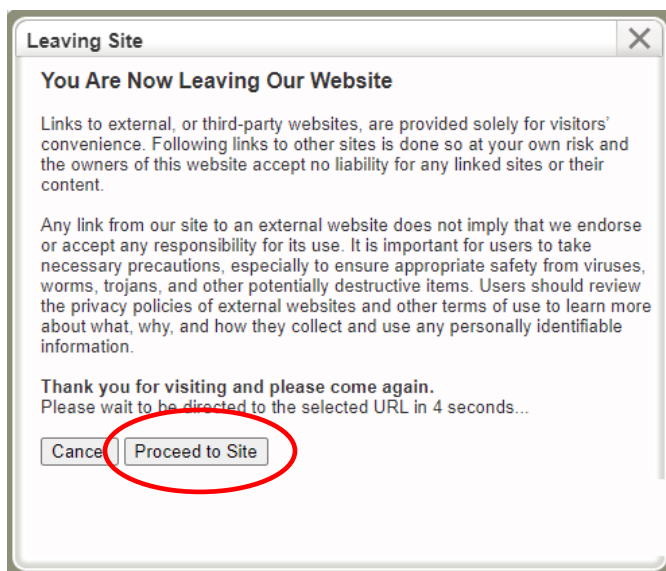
Leaving Site

×

You Are Now Leaving Our Website

Links to external, or third-party websites, are provided solely for visitors' convenience. Following links to other sites is done so at your own risk and the owners of this website accept no liability for any linked sites or their content.

Any link from our site to an external website does not imply that we endorse or accept any responsibility for its use. It is important for users to take necessary precautions, especially to ensure appropriate safety from viruses, worms, trojans, and other potentially destructive items. Users should review the privacy policies of external websites and other terms of use to learn more about what, why, and how they collect and use any personally identifiable information.

Thank you for visiting and please come again.
Please wait to be directed to the selected URL in 4 seconds...

Cance

Proceed to Site